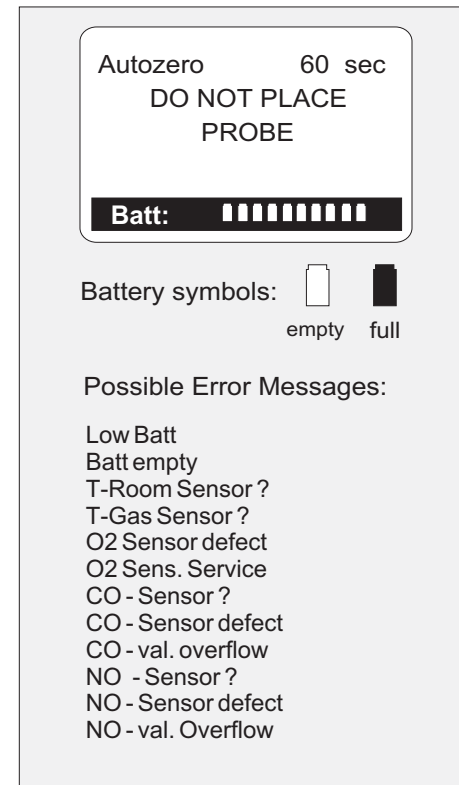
Autozero 60 sec
DO NOT PLACE
PROBE

Batt:

Battery symbols:

empty full

Possible Error Messages:

Low Batt
Batt empty
T-Room Sensor ?
T-Gas Sensor ?
O2 Sensor defect
O2 Sens. Service
CO - Sensor ?
CO - Sensor defect
CO - val. overflow
NO - Sensor ?
NO - Sensor defect
NO - val. Overflow